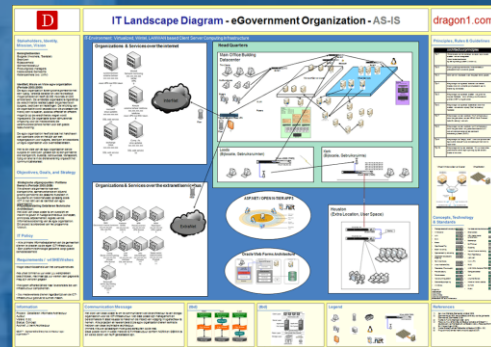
D

IT Landscape Diagram - eGovernment Organization - AS-IS

dragon1.com

Stakeholders, Identity, Mission, Vision

Objectives, Goals, and Strategy

IT Policy

Requirements / architecture

Organizations & Services over the internet

Head Quarters

Main Office Building Datacenter

Internet

Organizations & Services over the extranet

Extranet

Location

Location

Housing

ASP/HRM OPEN SYSTEM/PC

Oracle Web Forms Architecture

Communication Message

Principles, Rules & Guidelines

Concepts, Technology & Standards

Legend

References

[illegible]